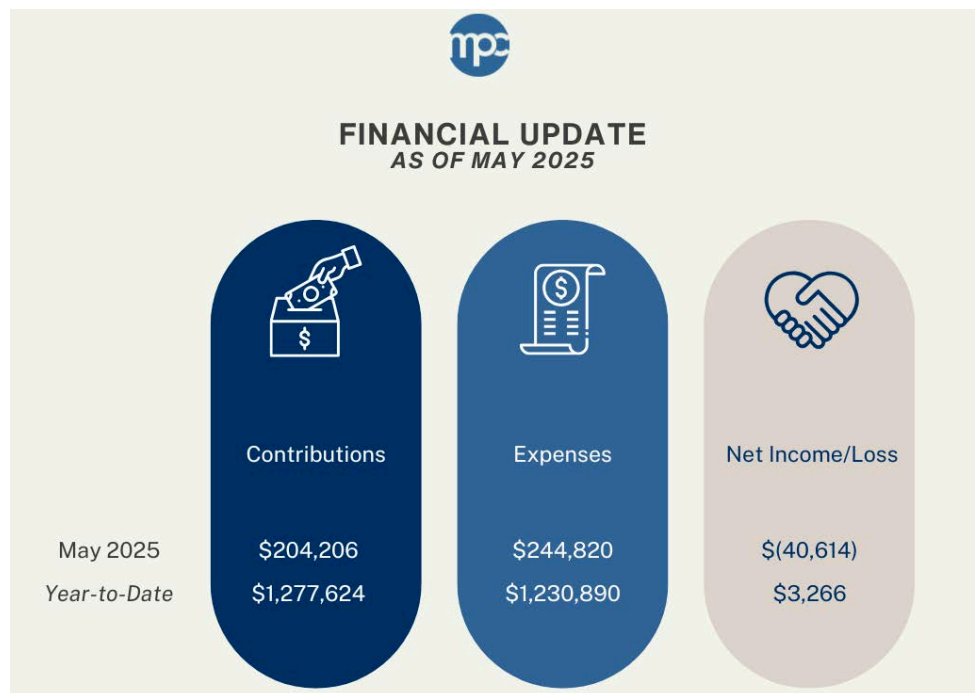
mpc

FINANCIAL UPDATE
AS OF MAY 2025

$

$

| | Contributions | Expenses | Net Income/Loss |
|---|---|---|---|
| May 2025 | $204,206 | $244,820 | $(40,614) |
| Year-to-Date | $1,277,624 | $1,230,890 | $3,266 |